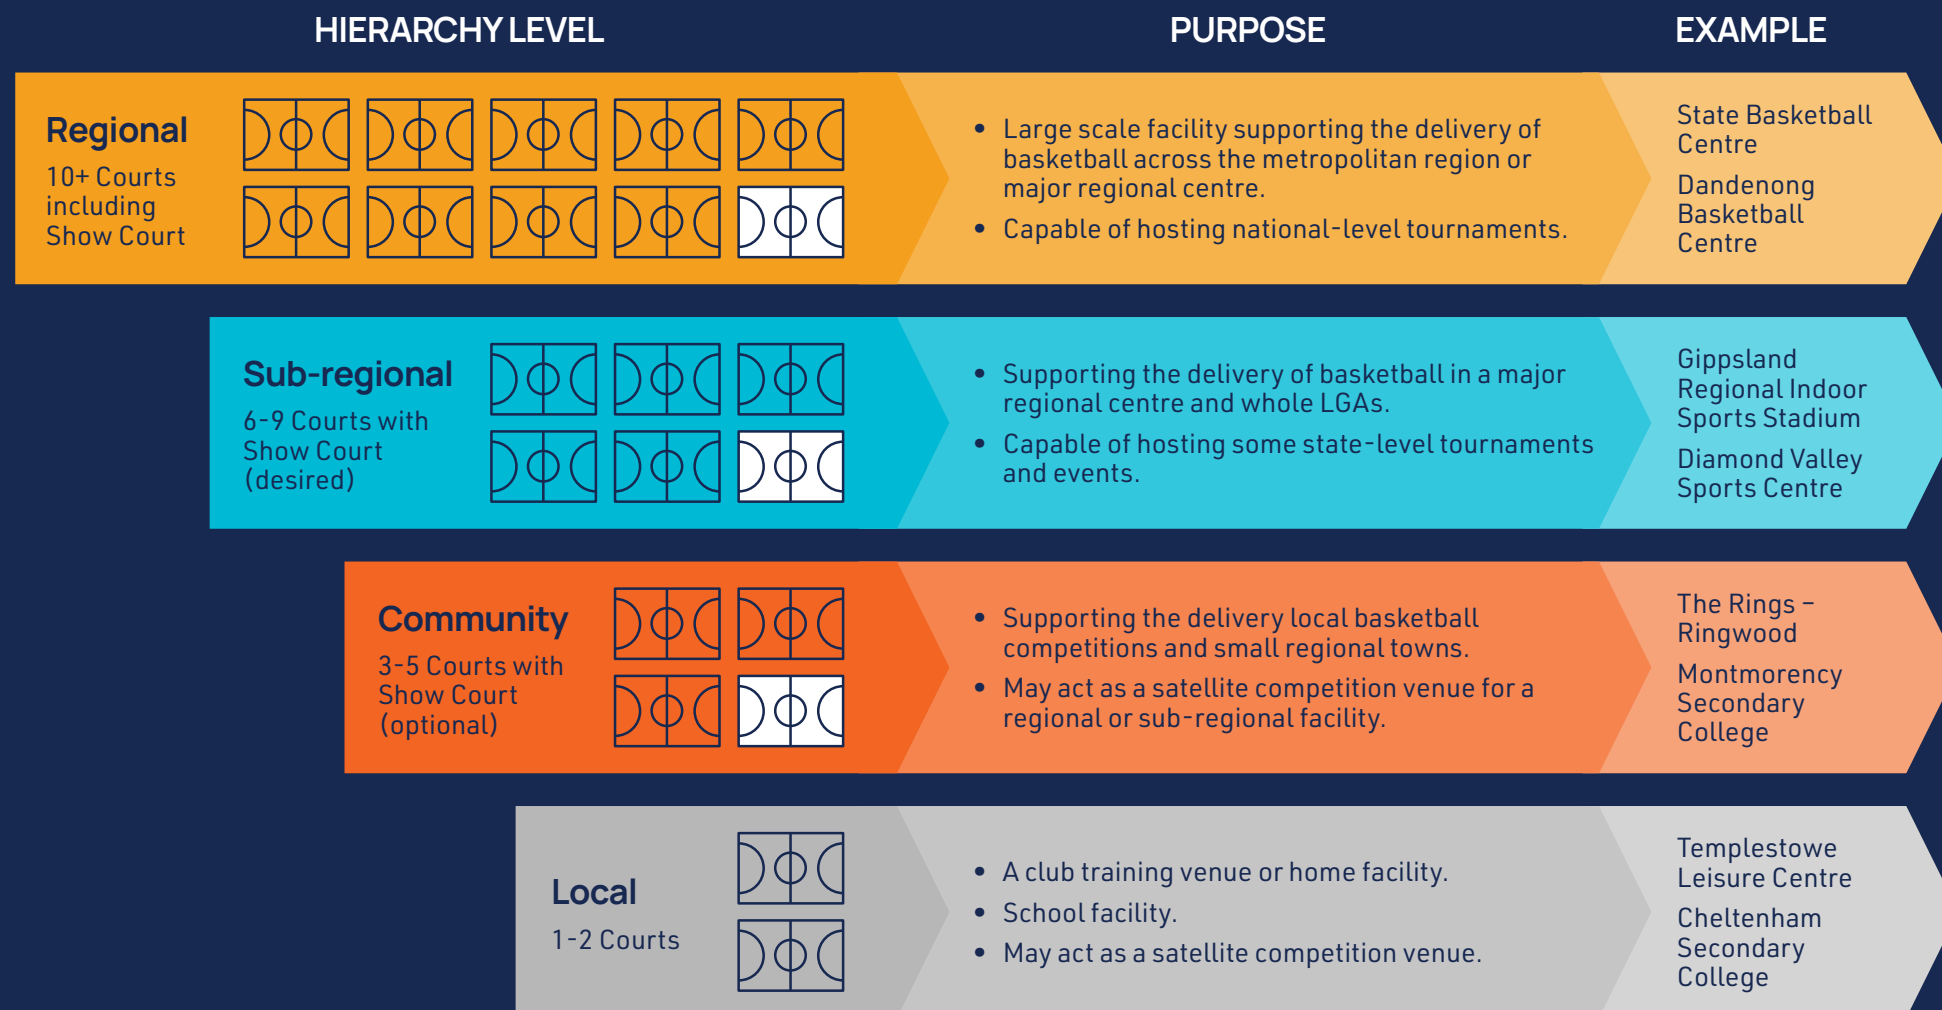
HIERARCHY LEVEL

PURPOSE

EXAMPLE

Regional
10+ Courts including Show Court

- Large scale facility supporting the delivery of basketball across the metropolitan region or major regional centre.
- Capable of hosting national-level tournaments.

State Basketball Centre

Dandenong Basketball Centre

Sub-regional
6-9 Courts with Show Court (desired)

- Supporting the delivery of basketball in a major regional centre and whole LGAs.
- Capable of hosting some state-level tournaments and events.

Gippsland Regional Indoor Sports Stadium

Diamond Valley Sports Centre

Community
3-5 Courts with Show Court (optional)

- Supporting the delivery local basketball competitions and small regional towns.
- May act as a satellite competition venue for a regional or sub-regional facility.

The Rings – Ringwood

Montmorency Secondary College

Local
1-2 Courts

- A club training venue or home facility.
- School facility.
- May act as a satellite competition venue.

Templestowe Leisure Centre

Cheltenham Secondary College